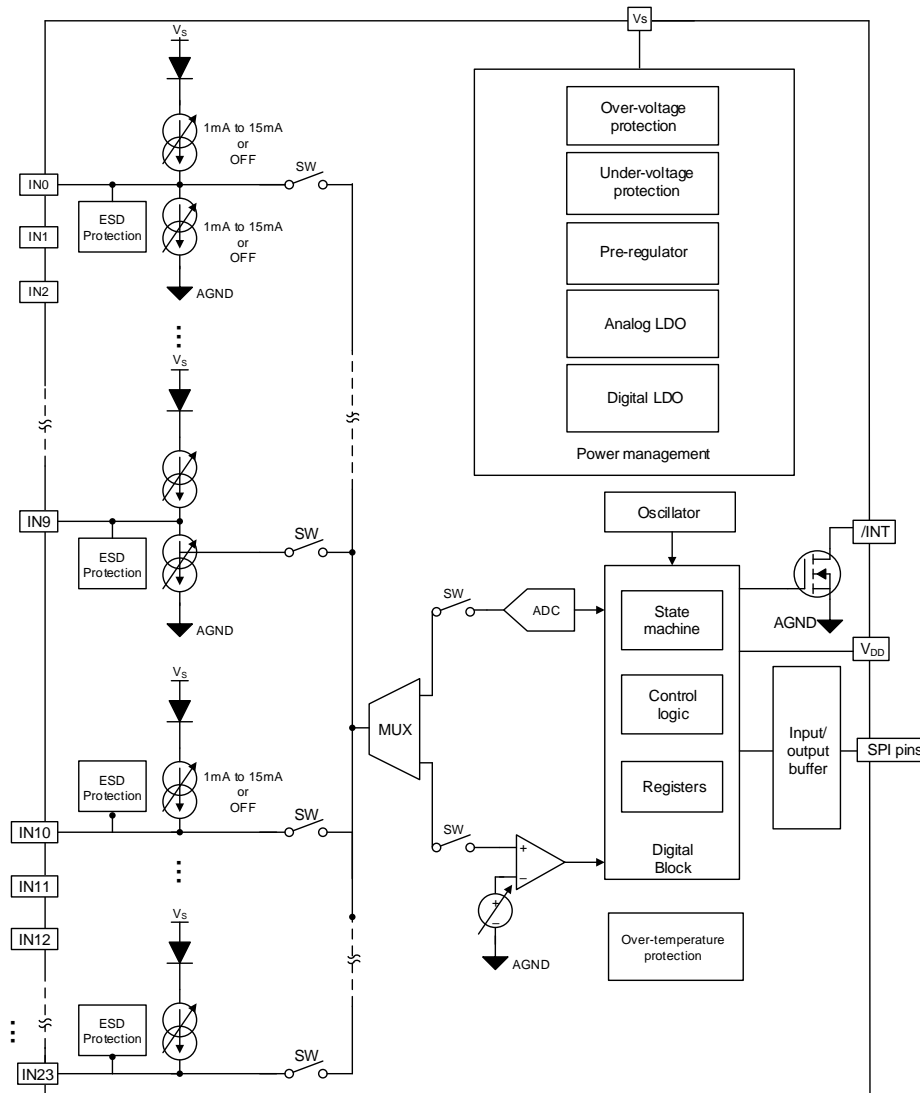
$V_S$

$V_S$

1mA to 15mA or OFF

SW

IN0

ESD Protection

1mA to 15mA or OFF

IN1

IN2

AGND

Over-voltage protection

Under-voltage protection

Pre-regulator

Analog LDO

Digital LDO

Power management

$V_S$

IN9

ESD Protection

SW

AGND

Oscillator

/INT

SW

ADC

State machine

AGND

$V_{DD}$

$V_S$

MUX

1mA to 15mA or OFF

ESD Protection

Control logic

Input/ output buffer

SPI pins

Registers

SW

IN10

SW

Digital Block

IN11

$V_S$

IN12

AGND

Over-temperature protection

ESD Protection

SW

IN23